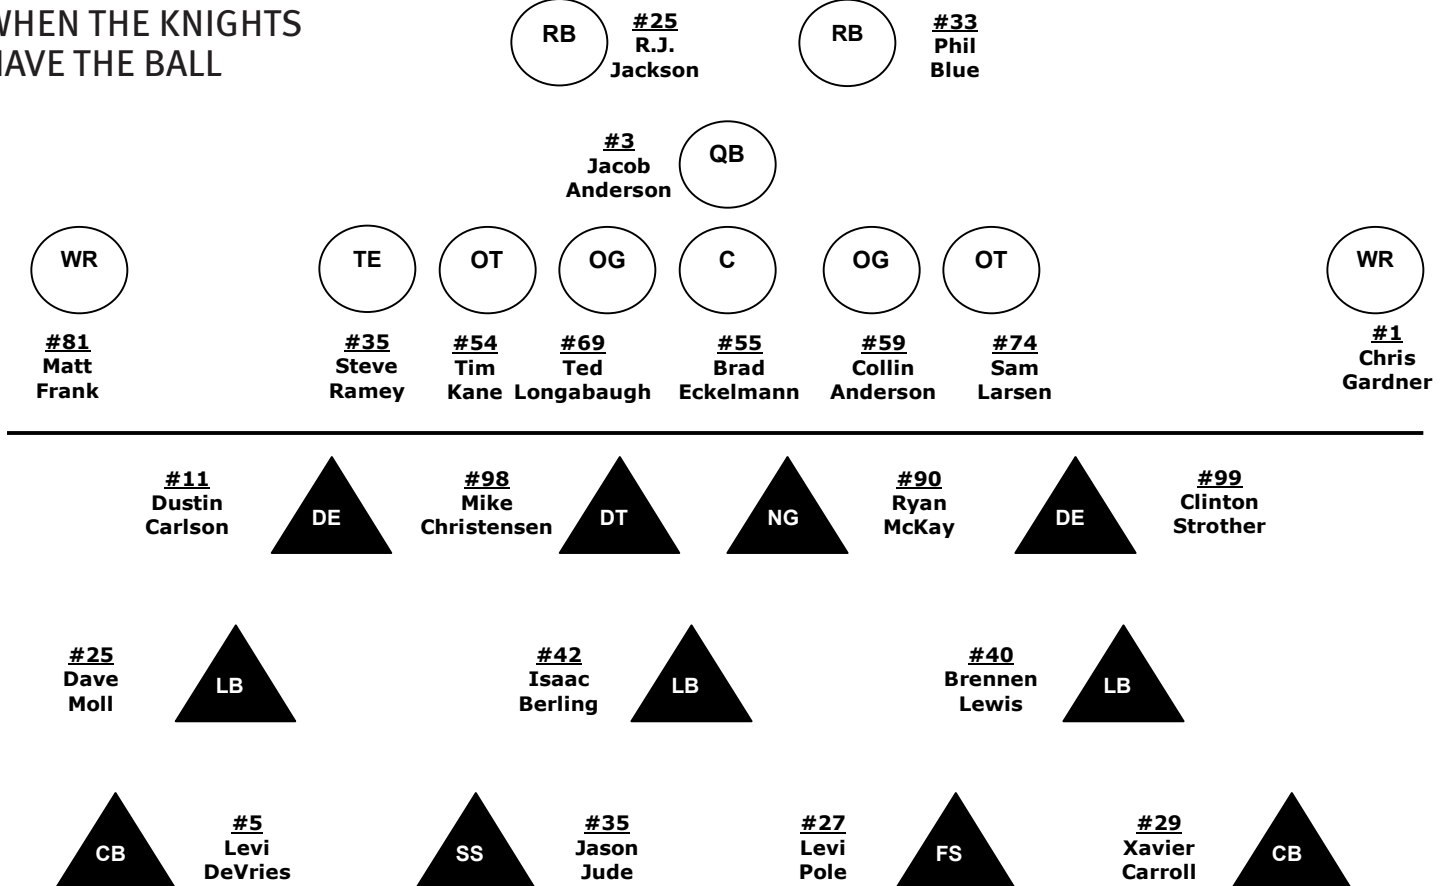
WHEN THE KNIGHTS HAVE THE BALL

RB #25 R.J. Jackson

RB #33 Phil Blue

#3 Jacob Anderson QB

WR TE OT OG C OG OT WR

#81 Matt Frank

#35 Steve Ramey

#54 Tim Kane

#69 Ted Longabaugh

#55 Brad Eckelmann

#59 Collin Anderson

#74 Sam Larsen

#1 Chris Gardner

#11 Dustin Carlson DE

#98 Mike Christensen DT

NG #90 Ryan McKay

DE #99 Clinton Strother

#25 Dave Moll LB

#42 Isaac Berling LB

#40 Brennen Lewis LB

CB #5 Levi DeVries

SS #35 Jason Jude

#27 Levi Pole FS

#29 Xavier Carroll CB